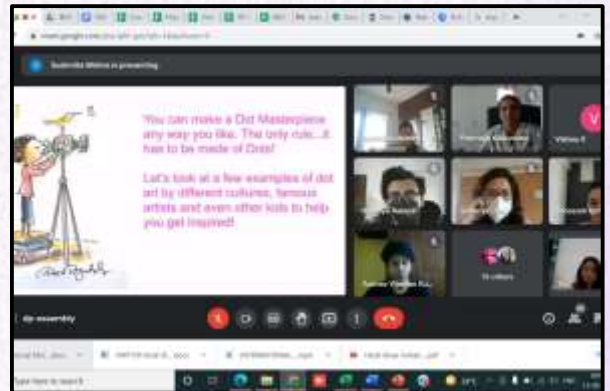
Subroto Mishra is presenting

You can make a Dot Masterpiece any way you like. The only rule...it has to be made of Dots!

Let's look at a few examples of dot art by different cultures, famous artists and even other kids to help you get inspired!

Vishwa V

18 others

dp assembly

Type here to search